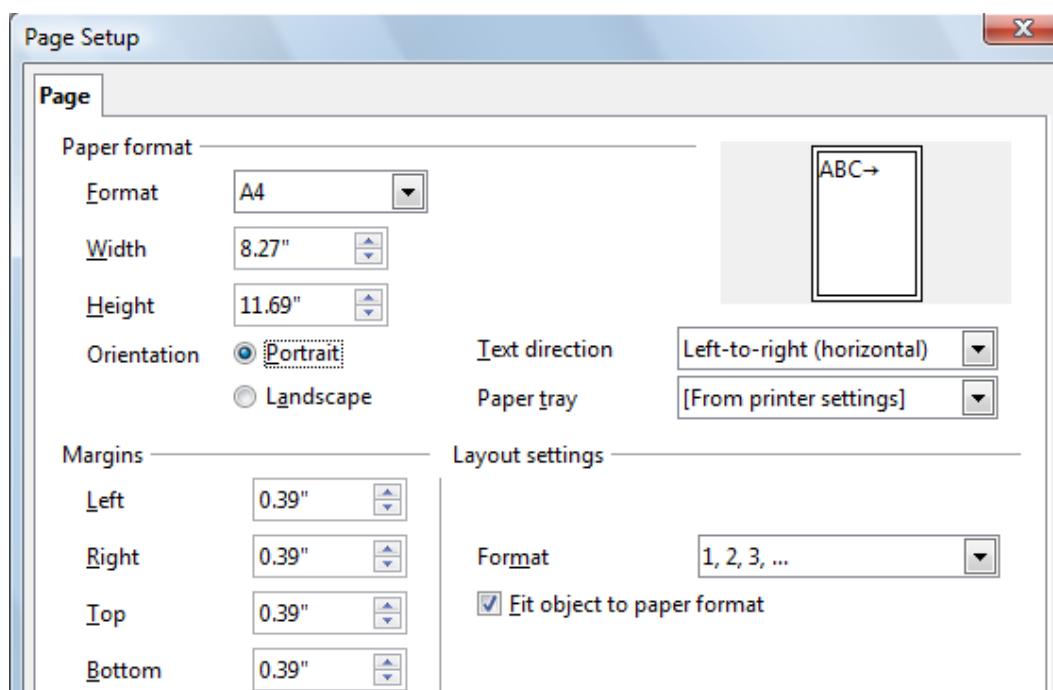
Page Setup

Page

Paper format

Format A4

Width 8.27"

Height 11.69"

Orientation Portrait

Landscape

ABC→

Text direction Left-to-right (horizontal)

Paper tray [From printer settings]

Margins

Left 0.39"

Right 0.39"

Top 0.39"

Bottom 0.39"

Layout settings

Format 1, 2, 3, ...

Fit object to paper format